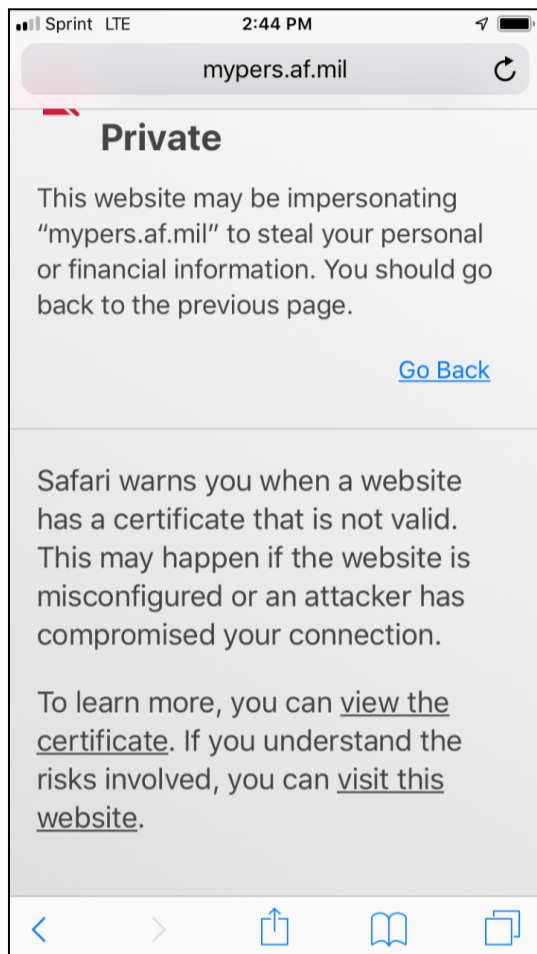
Sprint LTE 2:44 PM

mypers.af.mil

Private

This website may be impersonating “mypers.af.mil” to steal your personal or financial information. You should go back to the previous page.

Go Back

Safari warns you when a website has a certificate that is not valid. This may happen if the website is misconfigured or an attacker has compromised your connection.

To learn more, you can view the certificate. If you understand the risks involved, you can visit this website.